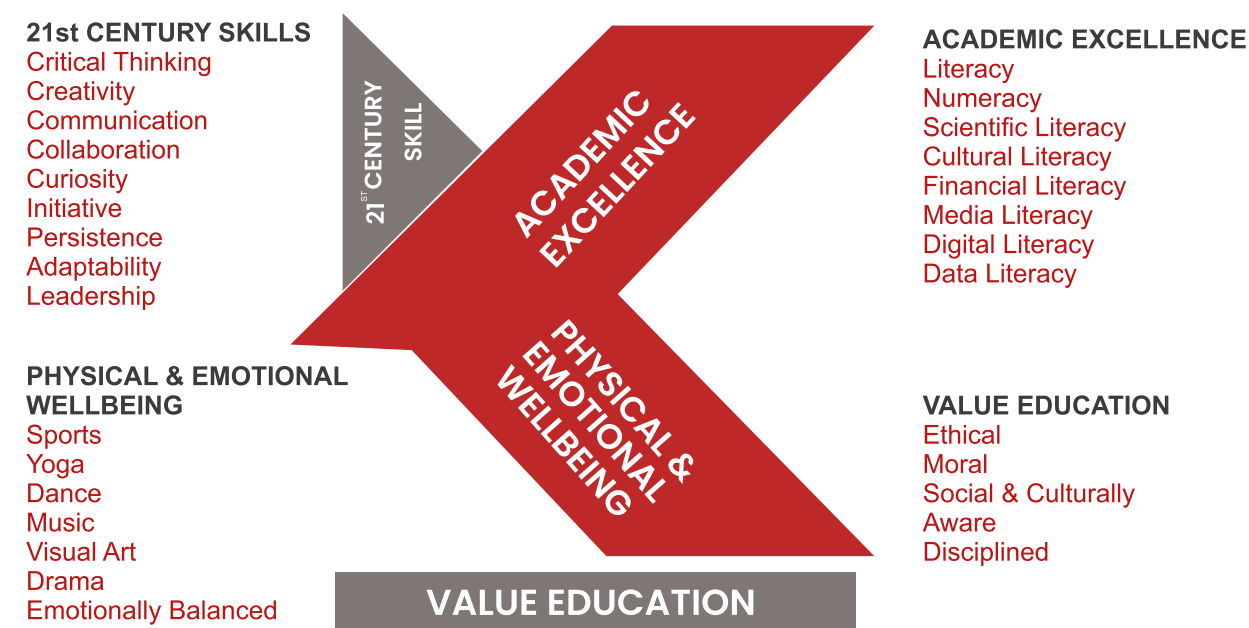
21st CENTURY SKILLS
Critical Thinking
Creativity
Communication
Collaboration
Curiosity
Initiative
Persistence
Adaptability
Leadership

$21^{ST}$ CENTURY SKILL

ACADEMIC EXCELLENCE

ACADEMIC EXCELLENCE
Literacy
Numeracy
Scientific Literacy
Cultural Literacy
Financial Literacy
Media Literacy
Digital Literacy
Data Literacy

PHYSICAL & EMOTIONAL WELLBEING

PHYSICAL & EMOTIONAL WELLBEING
Sports
Yoga
Dance
Music
Visual Art
Drama
Emotionally Balanced

VALUE EDUCATION
Ethical
Moral
Social & Culturally Aware
Disciplined

VALUE EDUCATION